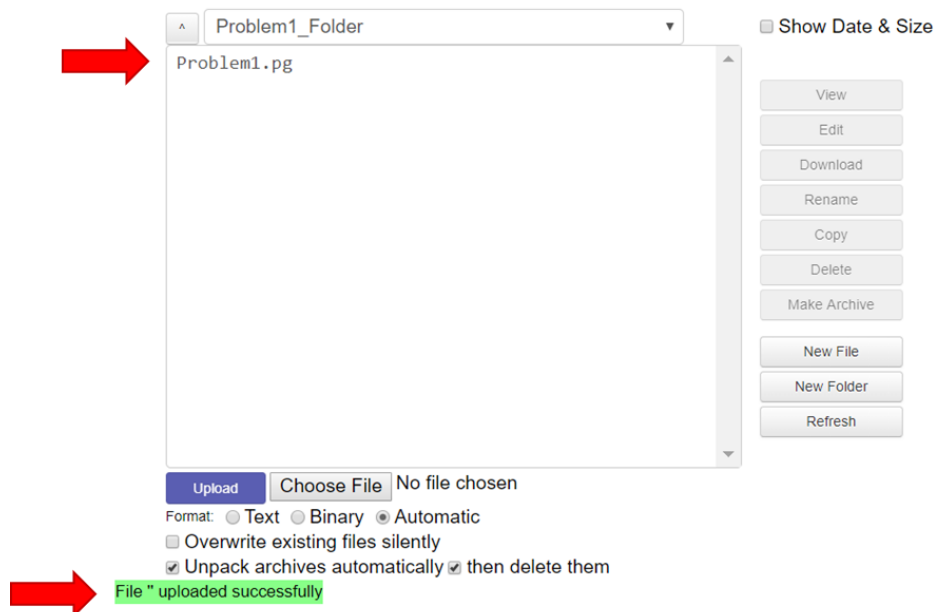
^ Problem1_Folder

Show Date & Size

Problem1.pg

View
Edit
Download
Rename
Copy
Delete
Make Archive

New File
New Folder
Refresh

Upload Choose File No file chosen

Format: Text Binary Automatic

Overwrite existing files silently

Unpack archives automatically then delete them

File '' uploaded successfully